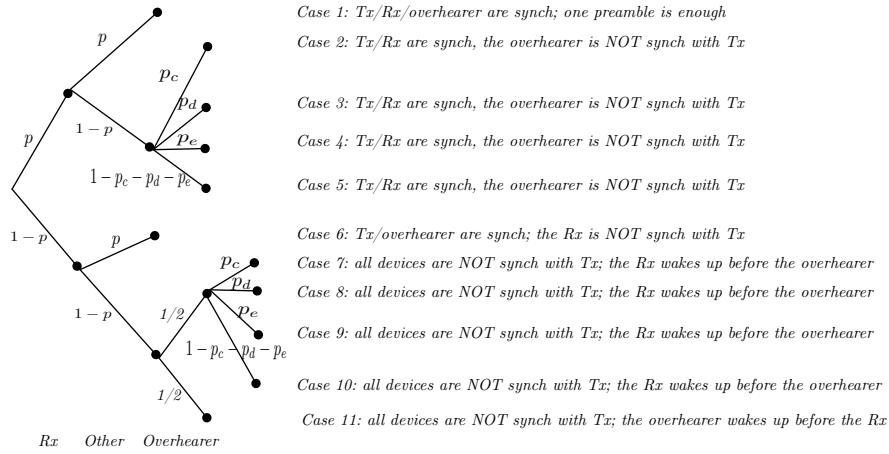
$p$

$p_c$

$p_d$

$p_e$

$1-p$

$p$

$1-p_c-p_d-p_e$

$1-p$

$p$

$p_c$

$p_d$

$1/2$

$p_e$

$1-p$

$1-p_c-p_d-p_e$

$1/2$

Rx Other Overhearer

Case 1: Tx/Rx/overhearer are synch; one preamble is enough

Case 2: Tx/Rx are synch, the overhearer is NOT synch with Tx

Case 3: Tx/Rx are synch, the overhearer is NOT synch with Tx

Case 4: Tx/Rx are synch, the overhearer is NOT synch with Tx

Case 5: Tx/Rx are synch, the overhearer is NOT synch with Tx

Case 6: Tx/overhearer are synch; the Rx is NOT synch with Tx

Case 7: all devices are NOT synch with Tx; the Rx wakes up before the overhearer

Case 8: all devices are NOT synch with Tx; the Rx wakes up before the overhearer

Case 9: all devices are NOT synch with Tx; the Rx wakes up before the overhearer

Case 10: all devices are NOT synch with Tx; the Rx wakes up before the overhearer

Case 11: all devices are NOT synch with Tx; the overhearer wakes up before the Rx